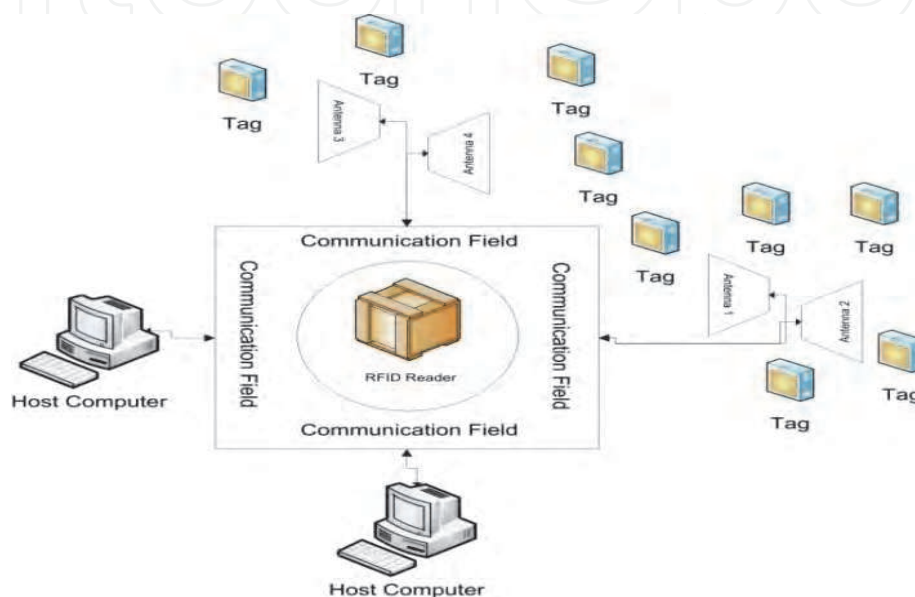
Tag

Tag

Antenna 3

Antenna 4

Tag

Tag

Tag

Tag

Tag

Communication Field

Communication Field

Communication Field

RFID Reader

Antenna 1

Antenna 2

Host Computer

Communication Field

Tag

Tag

Host Computer